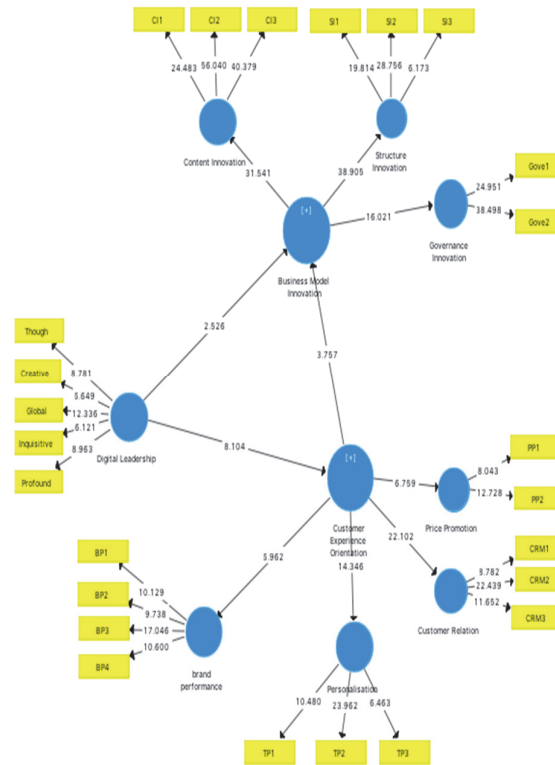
CI1
CI2
CI3
24.483
56.040
40.379
Content Innovation
SI1
SI2
SI3
19.814
28.756
6.173
Structure Innovation
31.541
38.905
[+]
Business Model Innovation
16.021
Gove1
Gove2
24.951
38.498
Governance Innovation
2.526
3.757
Though
Creative
Global
Inquisitive
Profound
8.781
5.649
12.336
6.121
8.963
Digital Leadership
8.104
[+]
Customer Experience Orientation
6.759
PP1
PP2
8.043
12.728
Price Promotion
22.102
CRM1
CRM2
CRM3
9.782
22.439
11.652
Customer Relation
5.962
14.346
BP1
BP2
BP3
BP4
10.129
9.738
17.046
10.600
brand performance
Personalisation
10.480
23.962
6.463
TP1
TP2
TP3